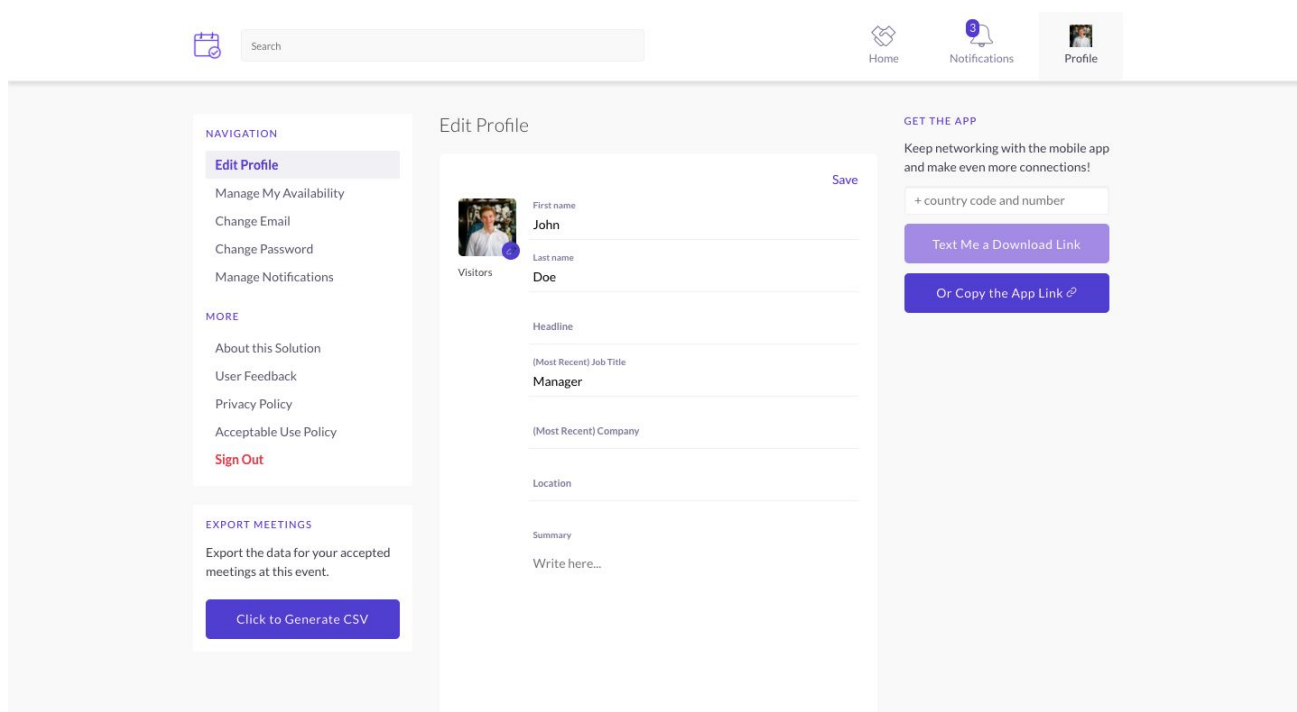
Search

Home

3
Notifications

Profile

NAVIGATION

Edit Profile

Manage My Availability

Change Email

Change Password

Manage Notifications

MORE

About this Solution

User Feedback

Privacy Policy

Acceptable Use Policy

Sign Out

EXPORT MEETINGS

Export the data for your accepted meetings at this event.

Click to Generate CSV

Edit Profile

Save

Visitors

First name
John

Last name
Doe

Headline

(Most Recent) Job Title
Manager

(Most Recent) Company

Location

Summary
Write here...

GET THE APP

Keep networking with the mobile app and make even more connections!

+ country code and number

Text Me a Download Link

Or Copy the App Link